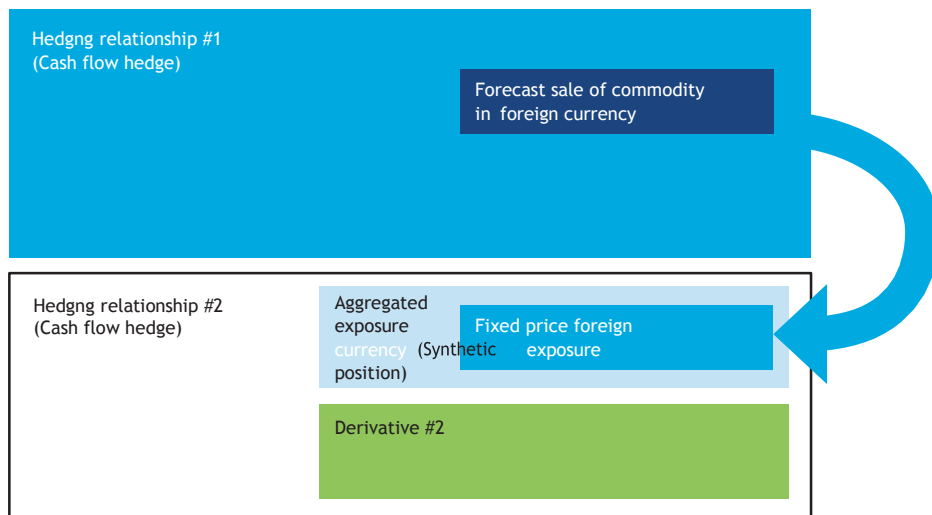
Hedgng relationship #1
(Cash flow hedge)

Forecast sale of commodity in foreign currency

Hedgng relationship #2
(Cash flow hedge)

Aggregated exposure currency (Synthetic position)

Fixed price foreign exposure

Derivative #2